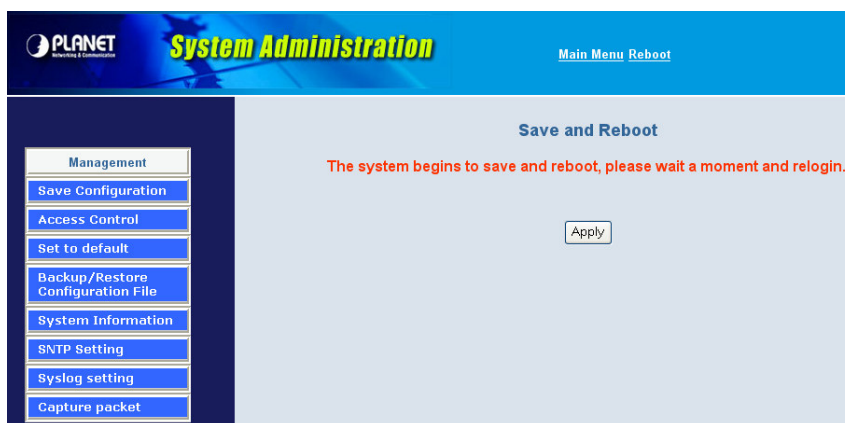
PLANET
Networking & Communication

System Administration

Main Menu Reboot

Management
Save Configuration
Access Control
Set to default
Backup/Restore Configuration File
System Information
SNTP Setting
Syslog setting
Capture packet

Save and Reboot

The system begins to save and reboot, please wait a moment and relogin.

Apply